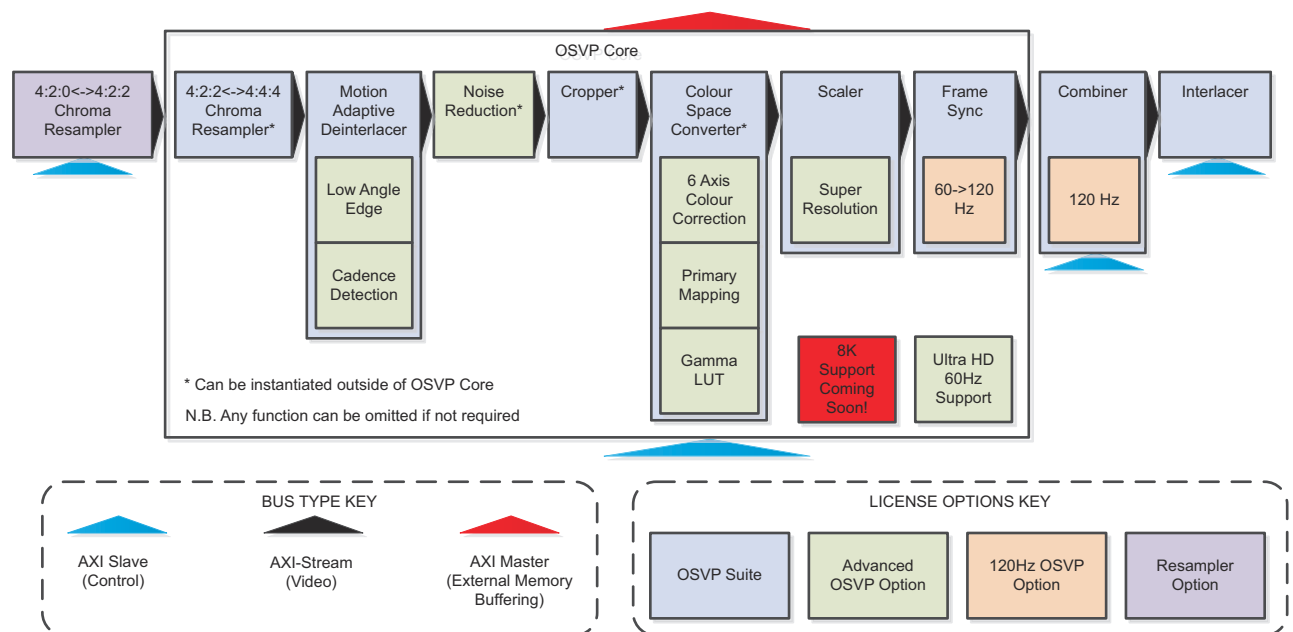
OSVP Core

4:2:0<->4:2:2 Chroma Resampler

4:2:2<->4:4:4 Chroma Resampler*

Motion Adaptive Deinterlacer

Low Angle Edge

Cadence Detection

Noise Reduction*

Cropper*

Colour Space Converter*

6 Axis Colour Correction

Primary Mapping

Gamma LUT

Scaler

Super Resolution

Frame Sync

60->120 Hz

Combiner

120 Hz

Interlacer

8K Support Coming Soon!

Ultra HD 60Hz Support

* Can be instantiated outside of OSVP Core

N.B. Any function can be omitted if not required

BUS TYPE KEY

AXI Slave (Control)

AXI-Stream (Video)

AXI Master (External Memory Buffering)

LICENSE OPTIONS KEY

OSVP Suite

Advanced OSVP Option

120Hz OSVP Option

Resampler Option